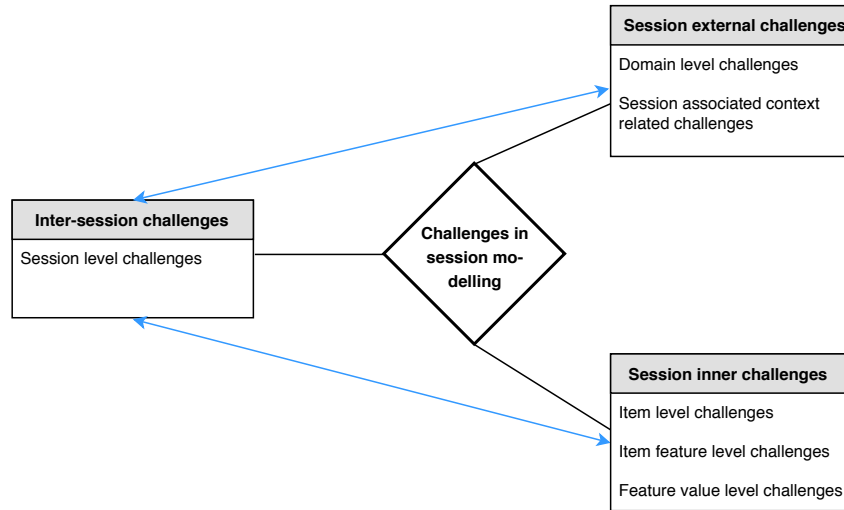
Session external challenges
Domain level challenges
Session associated context related challenges

Inter-session challenges
Session level challenges

Challenges in session modelling

Session inner challenges
Item level challenges
Item feature level challenges
Feature value level challenges